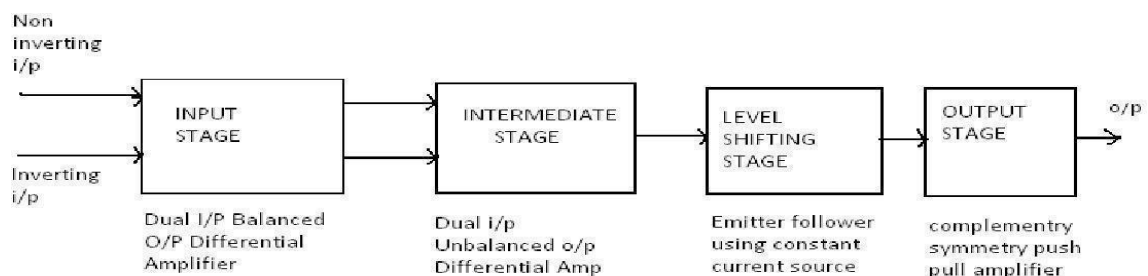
Non inverting i/p

Inverting i/p

INPUT STAGE

INTERMEDIATE STAGE

LEVEL SHIFTING STAGE

OUTPUT STAGE

o/p

Dual I/P Balanced O/P Differential Amplifier

Dual i/p Unbalanced o/p Differential Amp

Emitter follower using constant current source

complementry symmetry push pull amplifier